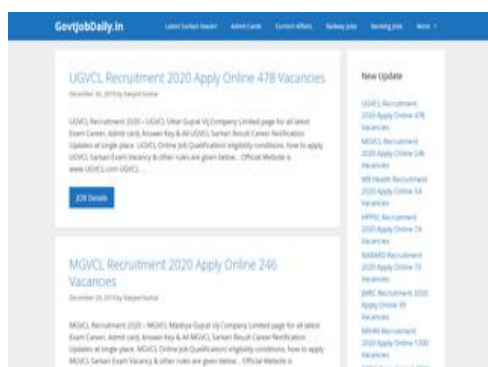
GovtJobDaily.In

Latest Sarkari Naukri   Admit Cards   Current Affairs   Railway Jobs   Banking Jobs   More

UGVCL Recruitment 2020 Apply Online 478 Vacancies

December 20, 2019 by Ranjeet kumar

UGVCL Recruitment 2020 – UGVCL Uttar Gujrat Vij Company Limited page for all latest Exam Career, Admit card, Answer Key & All UGVCL Sarkari Result Career Notification Updates at single place. UGVCL Online Job Qualification/ eligibility conditions, how to apply UGVCL Sarkari Exam Vacancy & other rules are given below… Official Website is www.UGVCL.com UGVCL …

JOB Details

MGVCL Recruitment 2020 Apply Online 246 Vacancies

December 20, 2019 by Ranjeet kumar

MGVCL Recruitment 2020 – MGVCL Madhya Gujrat Vij Company Limited page for all latest Exam Career, Admit card, Answer Key & All MGVCL Sarkari Result Career Notification Updates at single place. MGVCL Online Job Qualification/ eligibility conditions, how to apply MGVCL Sarkari Exam Vacancy & other rules are given below… Official Website is

New Update

UGVCL Recruitment 2020 Apply Online 478 Vacancies

MGVCL Recruitment 2020 Apply Online 246 Vacancies

WB Health Recruitment 2020 Apply Online 54 Vacancies

HPPSC Recruitment 2020 Apply Online 74 Vacancies

NABARD Recruitment 2020 Apply Online 73 Vacancies

JMRC Recruitment 2020 Apply Online 99 Vacancies

MAHM Recruitment 2020 Apply Online 1200 Vacancies

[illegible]